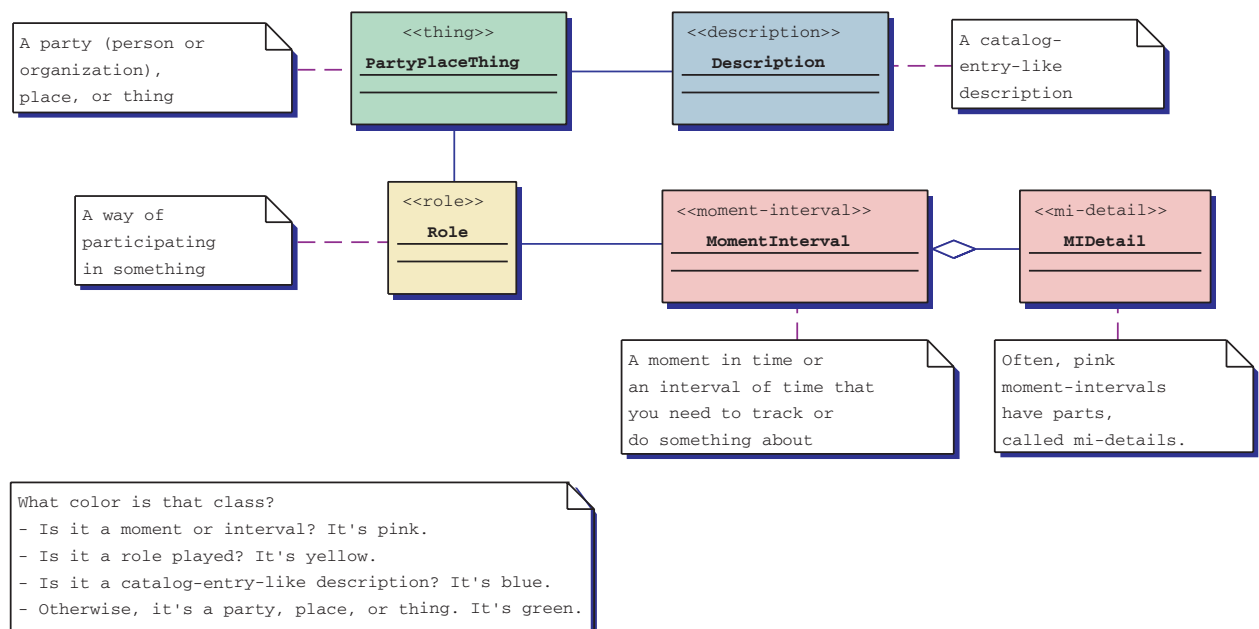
A party (person or organization), place, or thing

<<thing>>
PartyPlaceThing

<<description>>
Description

A catalog-entry-like description

A way of participating in something

<<role>>
Role

<<moment-interval>>
MomentInterval

<<mi-detail>>
MIDetail

A moment in time or an interval of time that you need to track or do something about

Often, pink moment-intervals have parts, called mi-details.

What color is that class?
- Is it a moment or interval? It's pink.
- Is it a role played? It's yellow.
- Is it a catalog-entry-like description? It's blue.
- Otherwise, it's a party, place, or thing. It's green.